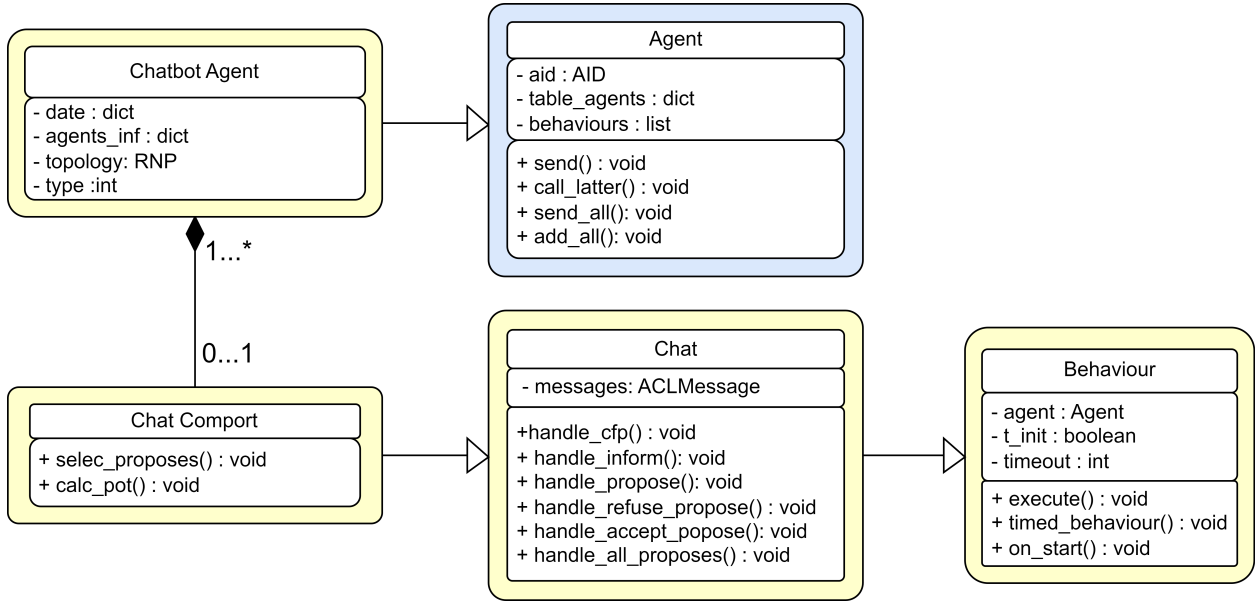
Chatbot Agent
- date : dict
- agents_inf : dict
- topology: RNP
- type :int

Agent
- aid : AID
- table_agents : dict
- behaviours : list
+ send() : void
+ call_latter() : void
+ send_all(): void
+ add_all(): void

1...*

0...1

Chat Comport
+ selec_proposes() : void
+ calc_pot() : void

Chat
- messages: ACLMessage
+handle_cfp() : void
+ handle_inform(): void
+ handle_propose(): void
+ handle_refuse_propose() : void
+ handle_accept_popose(): void
+ handle_all_proposes() : void

Behaviour
- agent : Agent
- t_init : boolean
- timeout : int
+ execute() : void
+ timed_behaviour() : void
+ on_start() : void